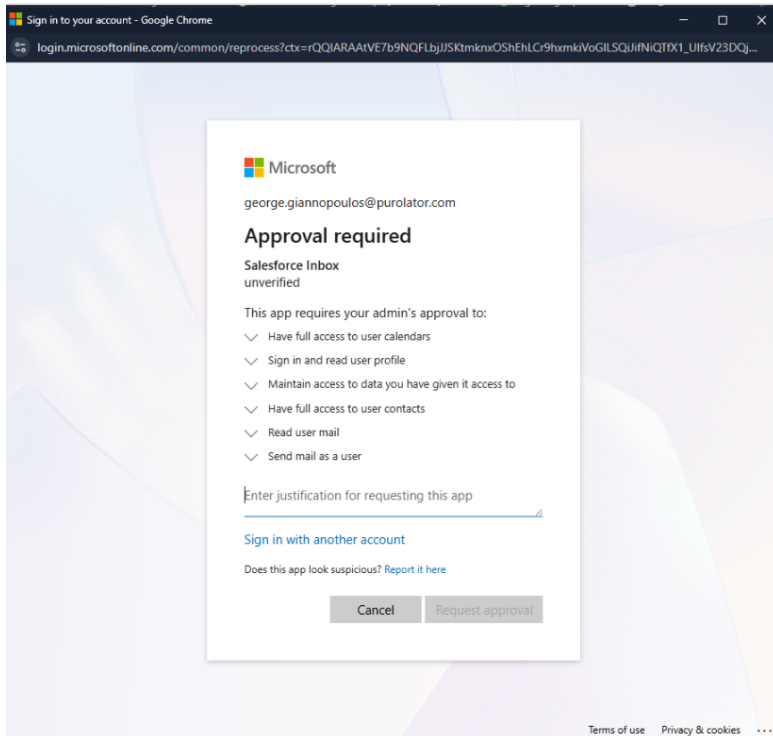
Sign in to your account - Google Chrome

login.microsoftonline.com/common/reprocess?ctx=rQQIARAAtVE7b9NQFLbjJJSKtmknxOShEhLCr9hxmkiVoGILSQJifNiQTfX1_UlfsV23DQj...

Microsoft

george.giannopoulos@purolator.com

Approval required

Salesforce Inbox
unverified

This app requires your admin's approval to:

Have full access to user calendars

Sign in and read user profile

Maintain access to data you have given it access to

Have full access to user contacts

Read user mail

Send mail as a user

Enter justification for requesting this app

Sign in with another account

Does this app look suspicious? Report it here

Cancel

Request approval

Terms of use Privacy & cookies ...